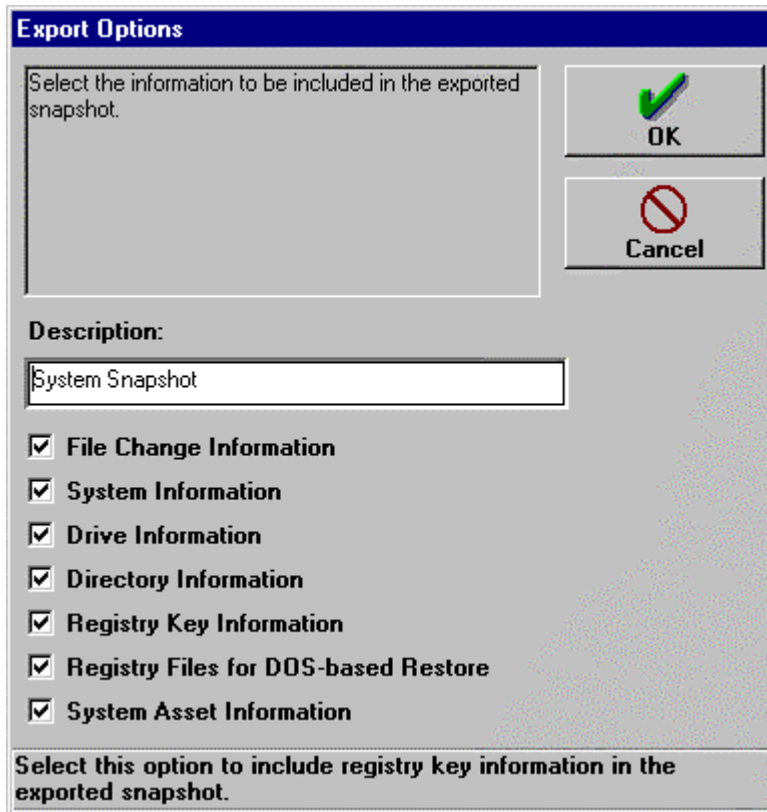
Export Options

Select the information to be included in the exported snapshot.

OK

Cancel

Description:

System Snapshot

☑ File Change Information
☑ System Information
☑ Drive Information
☑ Directory Information
☑ Registry Key Information
☑ Registry Files for DOS-based Restore
☑ System Asset Information

Select this option to include registry key information in the exported snapshot.